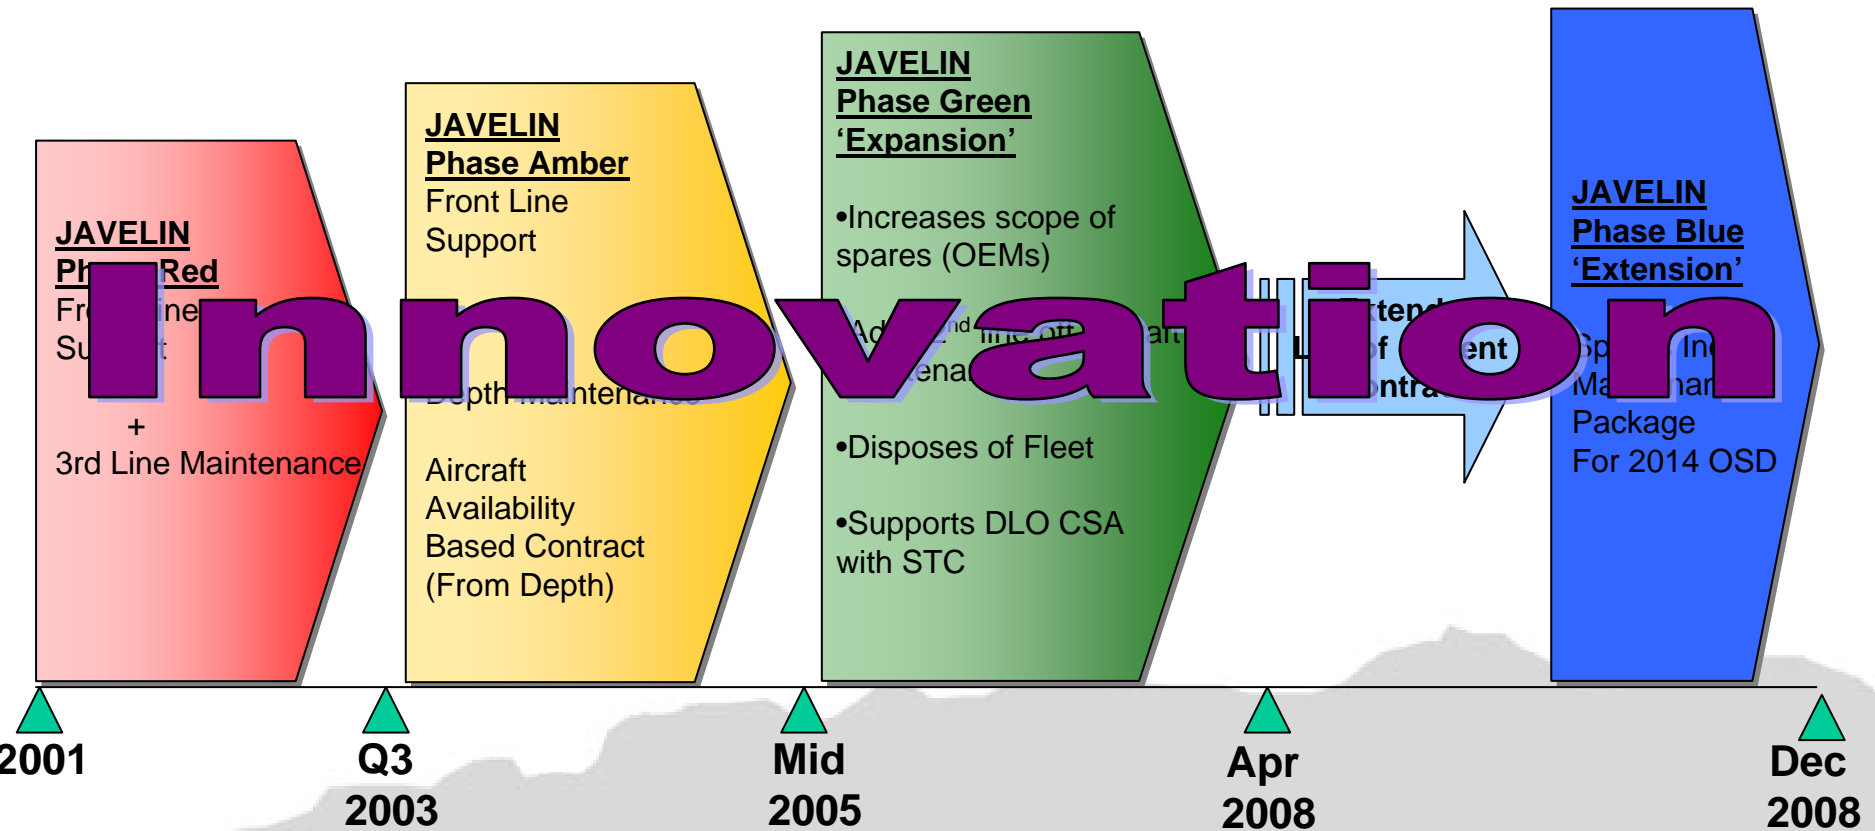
JAVELIN
Ph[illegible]Red
Fr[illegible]ine
Su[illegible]t

+
3rd Line Maintenance

JAVELIN
Phase Amber
Front Line
Support

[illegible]epth Maintenance

Aircraft
Availability
Based Contract
(From Depth)

JAVELIN
Phase Green
'Expansion'

•Increases scope of spares (OEMs)

•Ad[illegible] nd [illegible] aft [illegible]ena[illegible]

•Disposes of Fleet

•Supports DLO CSA with STC

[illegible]tend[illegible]
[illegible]f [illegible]ent
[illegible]ntra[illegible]

JAVELIN
Phase Blue
'Extension'

Sp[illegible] Inc
Ma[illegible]nar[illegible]
Package
For 2014 OSD

Innovation

2001

Q3
2003

Mid
2005

Apr
2008

Dec
2008